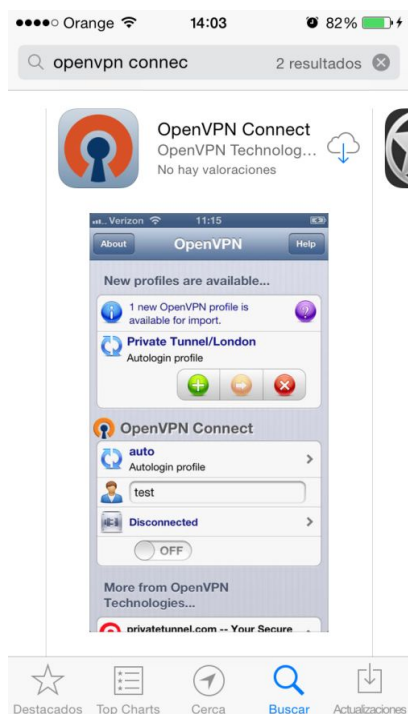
●●●●○ Orange 14:03 82%

openvpn connec 2 resultados

OpenVPN Connect
OpenVPN Technolog...
No hay valoraciones

Verizon 11:15
About OpenVPN Help
New profiles are available...
1 new OpenVPN profile is available for import.
Private Tunnel/London
Autologin profile
OpenVPN Connect
auto
Autologin profile
test
Disconnected
OFF
More from OpenVPN Technologies...
privatetunnel.com -- Your Secure

Destacados Top Charts Cerca Buscar Actualizaciones